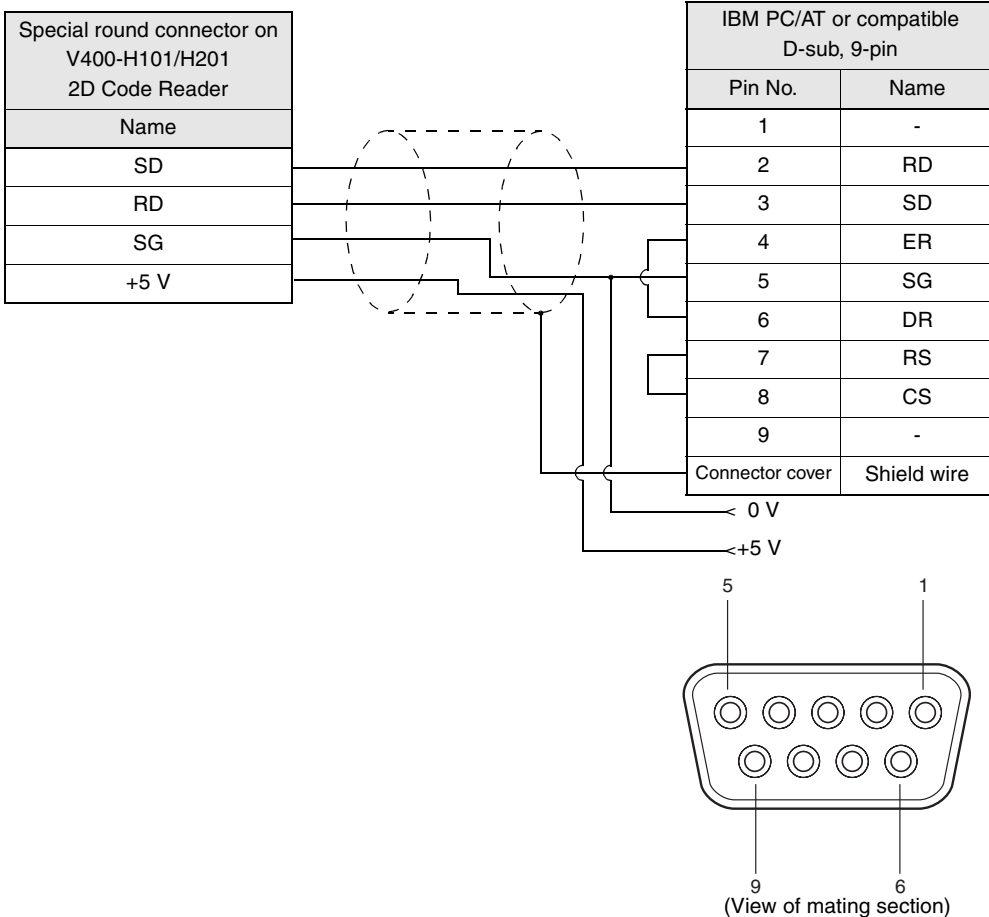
| Special round connector on V400-H101/H201 2D Code Reader |
|---|
| Name |
| SD |
| RD |
| SG |
| +5 V |

| IBM PC/AT or compatible D-sub, 9-pin | |
|---|---|
| Pin No. | Name |
| 1 | - |
| 2 | RD |
| 3 | SD |
| 4 | ER |
| 5 | SG |
| 6 | DR |
| 7 | RS |
| 8 | CS |
| 9 | - |
| Connector cover | Shield wire |

0 V

+5 V

5

1

9

6

(View of mating section)